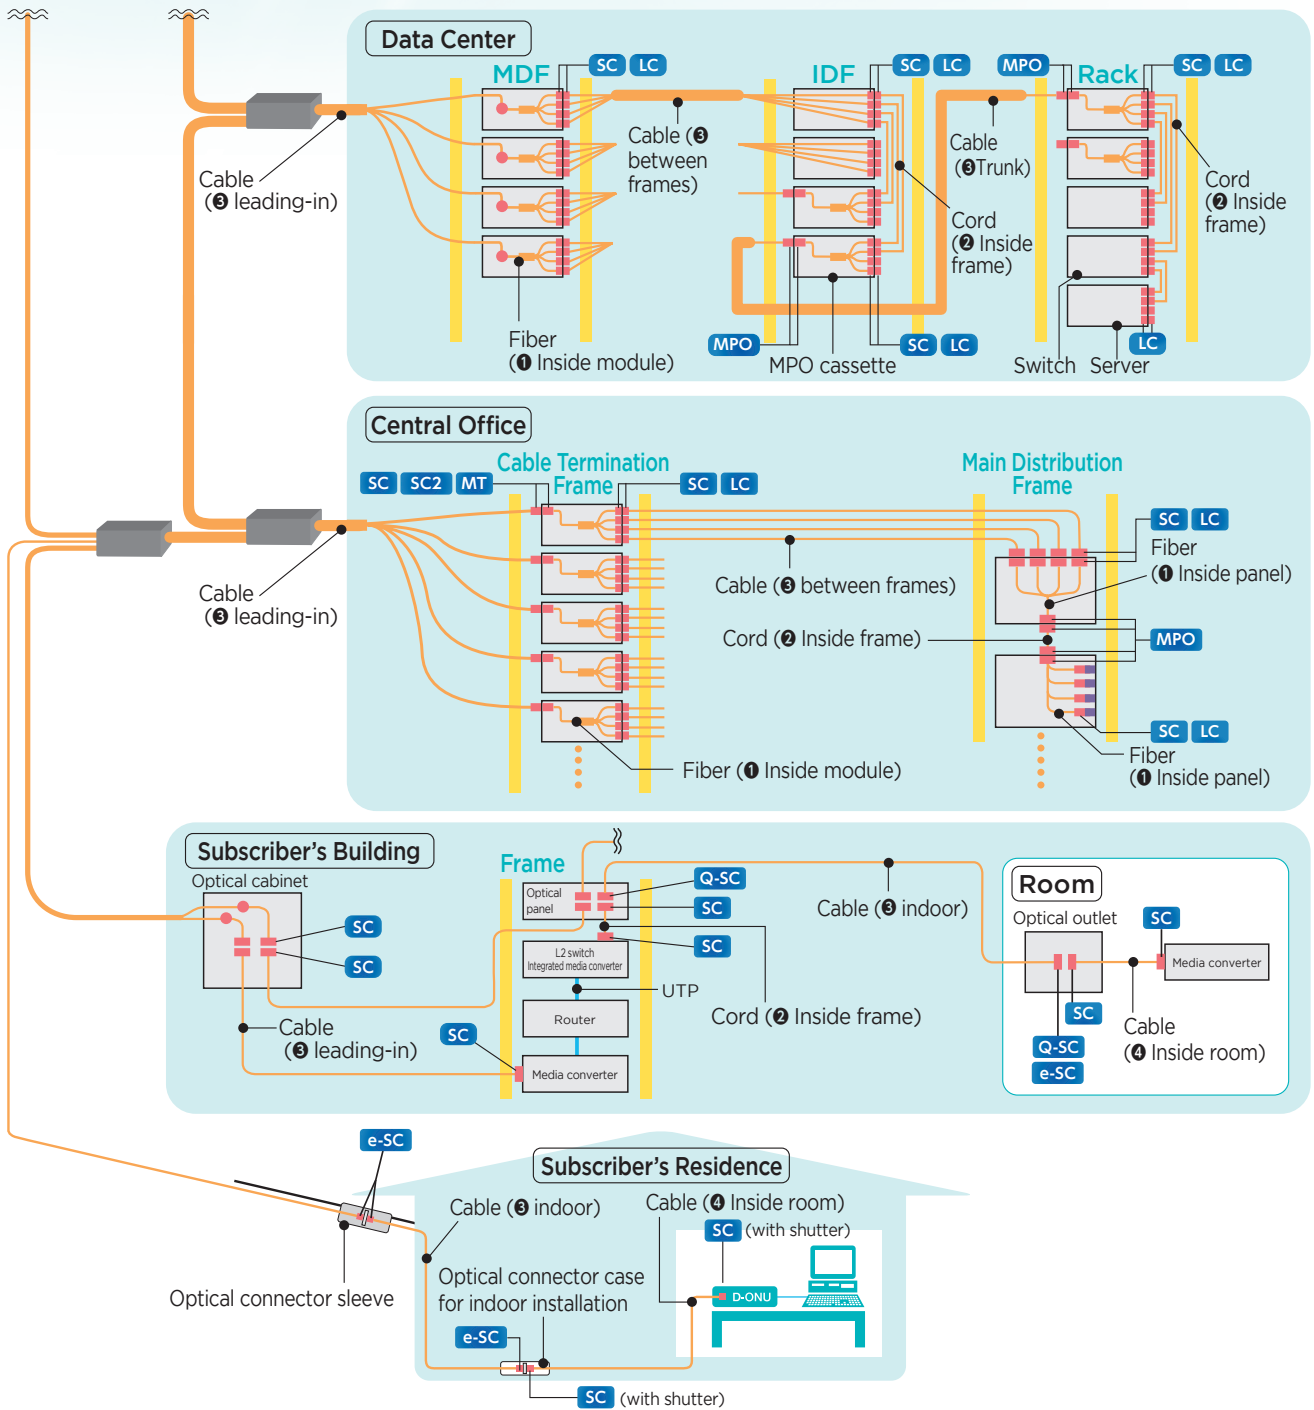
Data Center

MDF

SC LC

IDF

SC LC

MPO

Rack

SC LC

Cable (❸ leading-in)

Cable (❸ between frames)

Cable (❸Trunk)

Cord (❷ Inside frame)

Cord (❷ Inside frame)

Fiber (❶ Inside module)

MPO

MPO cassette

SC LC

LC

Switch

Server

Central Office

SC SC2 MT

Cable Termination Frame

SC LC

Main Distribution Frame

SC LC

Fiber (❶ Inside panel)

Cable (❸ leading-in)

Cable (❸ between frames)

Cord (❷ Inside frame)

MPO

SC LC

Fiber (❶ Inside module)

Fiber (❶ Inside panel)

Subscriber's Building

Optical cabinet

SC

SC

Cable (❸ leading-in)

Frame

Optical panel

Q-SC

SC

SC

L2 switch Integrated media converter

UTP

Router

SC

Media converter

Cable (❸ indoor)

Cord (❷ Inside frame)

Room

Optical outlet

SC

Media converter

SC

Q-SC

e-SC

Cable (❹ Inside room)

e-SC

Subscriber's Residence

Cable (❸ indoor)

Cable (❹ Inside room)

SC (with shutter)

D-ONU

Optical connector sleeve

Optical connector case for indoor installation

e-SC

SC (with shutter)